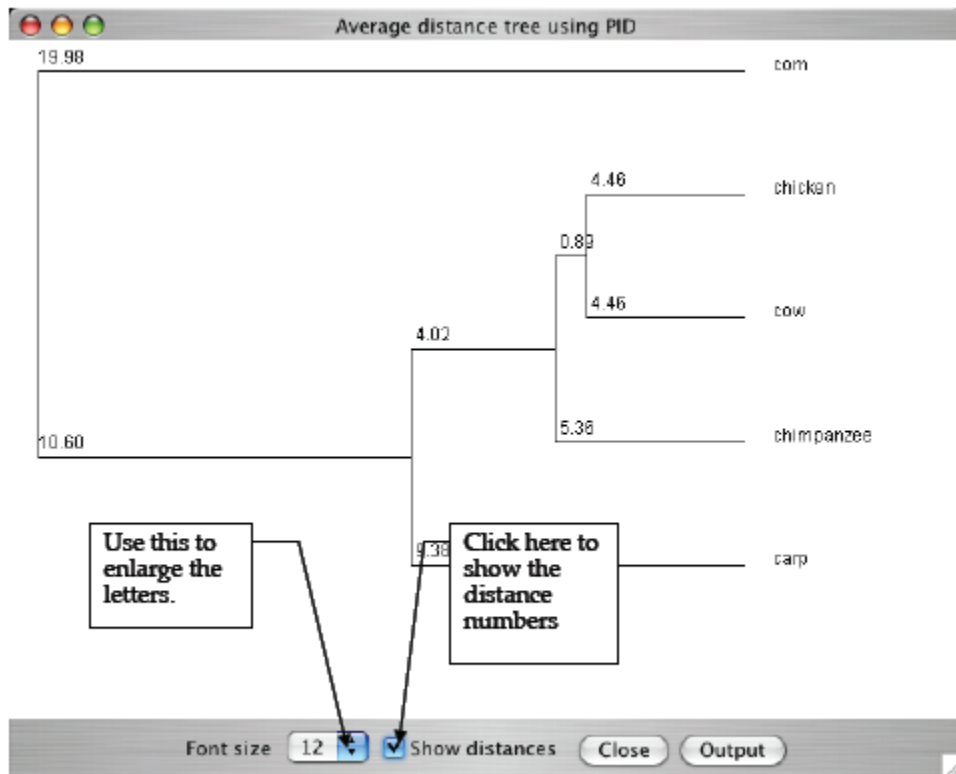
Average distance tree using PID

19.98

corn

4.46

chicken

0.89

4.46

cow

4.02

5.36

chimpanzee

10.60

Use this to enlarge the letters.

9.38

Click here to show the distance numbers

carp

Font size 12 Show distances Close Output